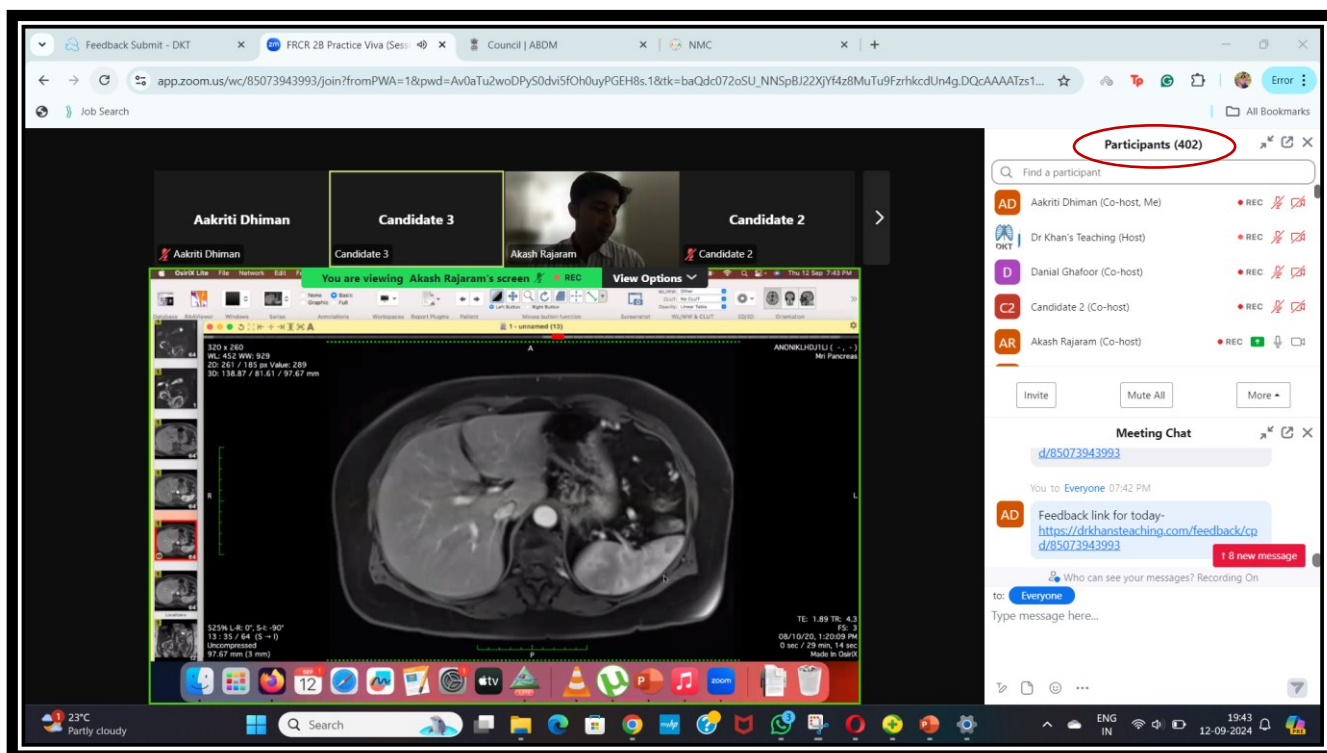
Feedback Submit - DKT
FRCR 2B Practice Viva (Sess
Council | ABDM
NMC
app.zoom.us/wc/85073943993/join?fromPWA=1&pwd=Av0aTu2woDPyS0dvi5fOh0uyPGEH8s.1&tk=baQdc072oSU_NNSpBJ22XjYf4z8MuTu9FzrhkcdUn4g.DQcAAAATzs1...
Error
Job Search
All Bookmarks

Aakriti Dhiman
Aakriti Dhiman
Candidate 3
Candidate 3
Akash Rajaram
Candidate 2
Candidate 2

You are viewing Akash Rajaram's screen
REC
View Options
OsiriX Lite File Network Edit
Thu 12 Sep 7:43 PM
1 - unnamed (13)
320 x 260
WL: 452 WW: 929
2D: 261 / 185 px Value: 289
3D: 138.87 / 81.61 / 97.67 mm
ANDNKLHDJ1LI ( - , - )
Mri Pancreas
A
R
L
P
525% L-R: 0°, S-I: -90°
13 : 35 / 64 (S → I)
Uncompressed
97.67 mm (3 mm)
TE: 1.89 TR: 4.3
FS: 3
08/10/20, 1:20:09 PM
0 sec / 29 min, 14 sec
Made In OsiriX

Participants (402)
Find a participant
AD Aakriti Dhiman (Co-host, Me) REC
DKT Dr Khan's Teaching (Host) REC
D Danial Ghafoor (Co-host) REC
C2 Candidate 2 (Co-host) REC
AR Akash Rajaram (Co-host) REC
Invite
Mute All
More

Meeting Chat
d/85073943993
You to Everyone 07:42 PM
AD Feedback link for today-
https://drkhansteaching.com/feedback/cpd/85073943993
↑ 8 new message
Who can see your messages? Recording On
to: Everyone
Type message here...

23°C
Partly cloudy
Search
ENG
IN
19:43
12-09-2024